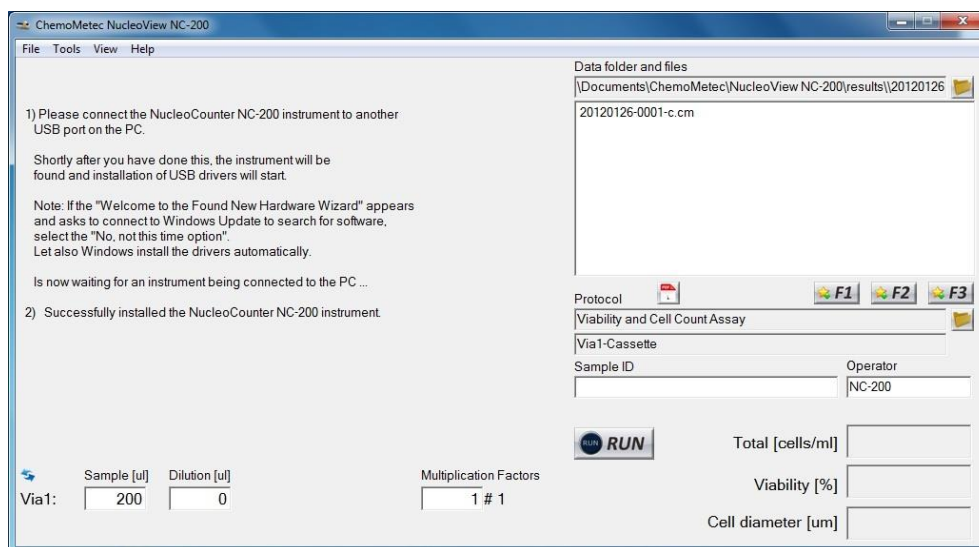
ChemoMetec NucleoView NC-200

File Tools View Help

1) Please connect the NucleoCounter NC-200 instrument to another USB port on the PC.

Shortly after you have done this, the instrument will be found and installation of USB drivers will start.

Note: If the "Welcome to the Found New Hardware Wizard" appears and asks to connect to Windows Update to search for software, select the "No, not this time option". Let also Windows install the drivers automatically.

Is now waiting for an instrument being connected to the PC ...

2) Successfully installed the NucleoCounter NC-200 instrument.

Data folder and files

\Documents\ChemoMetec\NucleoView NC-200\results\\20120126

20120126-0001-c.cm

Protocol

F1 F2 F3

Viability and Cell Count Assay

Via1-Cassette

Sample ID

Operator

NC-200

RUN RUN

Total [cells/ml]

Viability [%]

Cell diameter [um]

Sample [ul] Dilution [ul] Multiplication Factors

Via1: 200 0 1 # 1